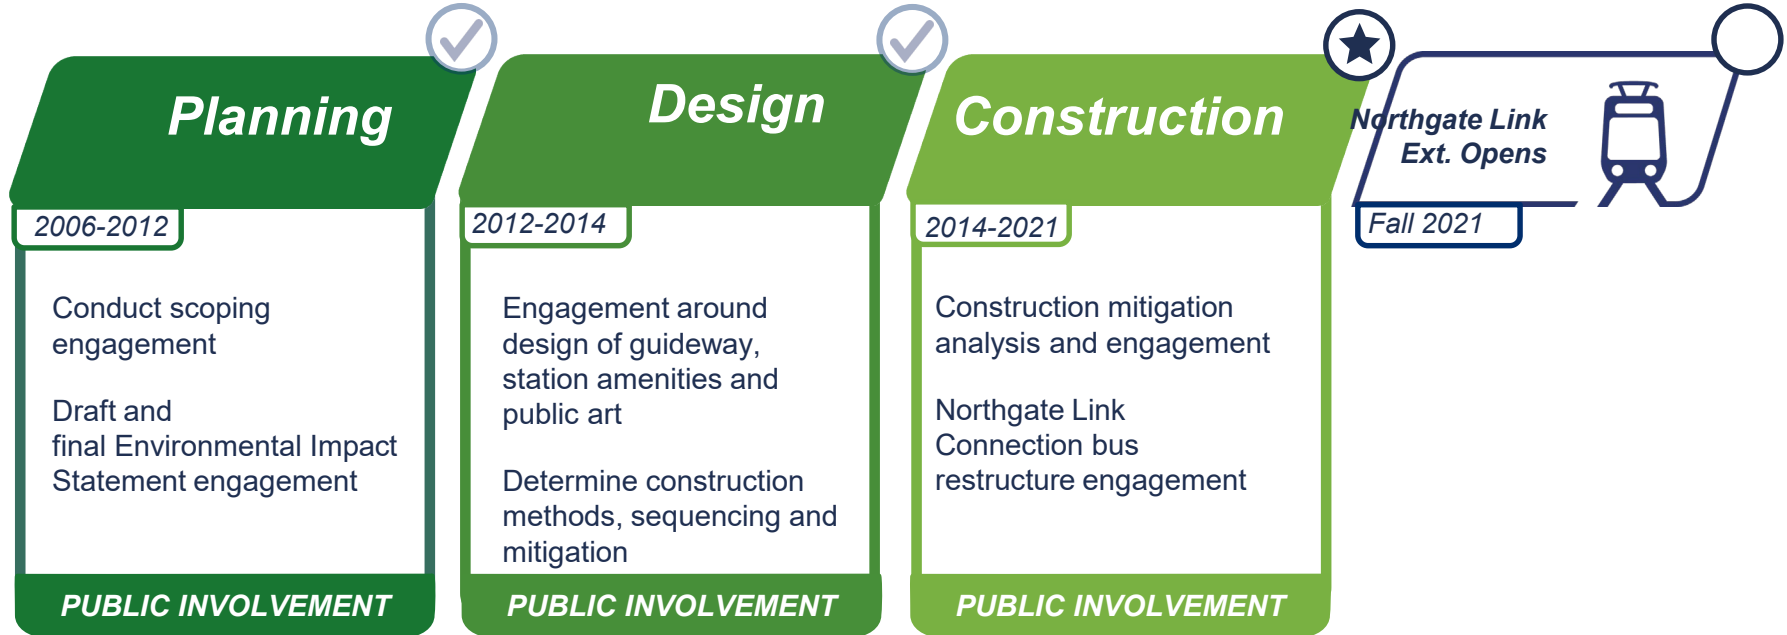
Planning

2006-2012

Conduct scoping engagement

Draft and final Environmental Impact Statement engagement

PUBLIC INVOLVEMENT

Design

2012-2014

Engagement around design of guideway, station amenities and public art

Determine construction methods, sequencing and mitigation

PUBLIC INVOLVEMENT

Construction

2014-2021

Construction mitigation analysis and engagement

Northgate Link Connection bus restructure engagement

PUBLIC INVOLVEMENT

Northgate Link Ext. Opens

Fall 2021